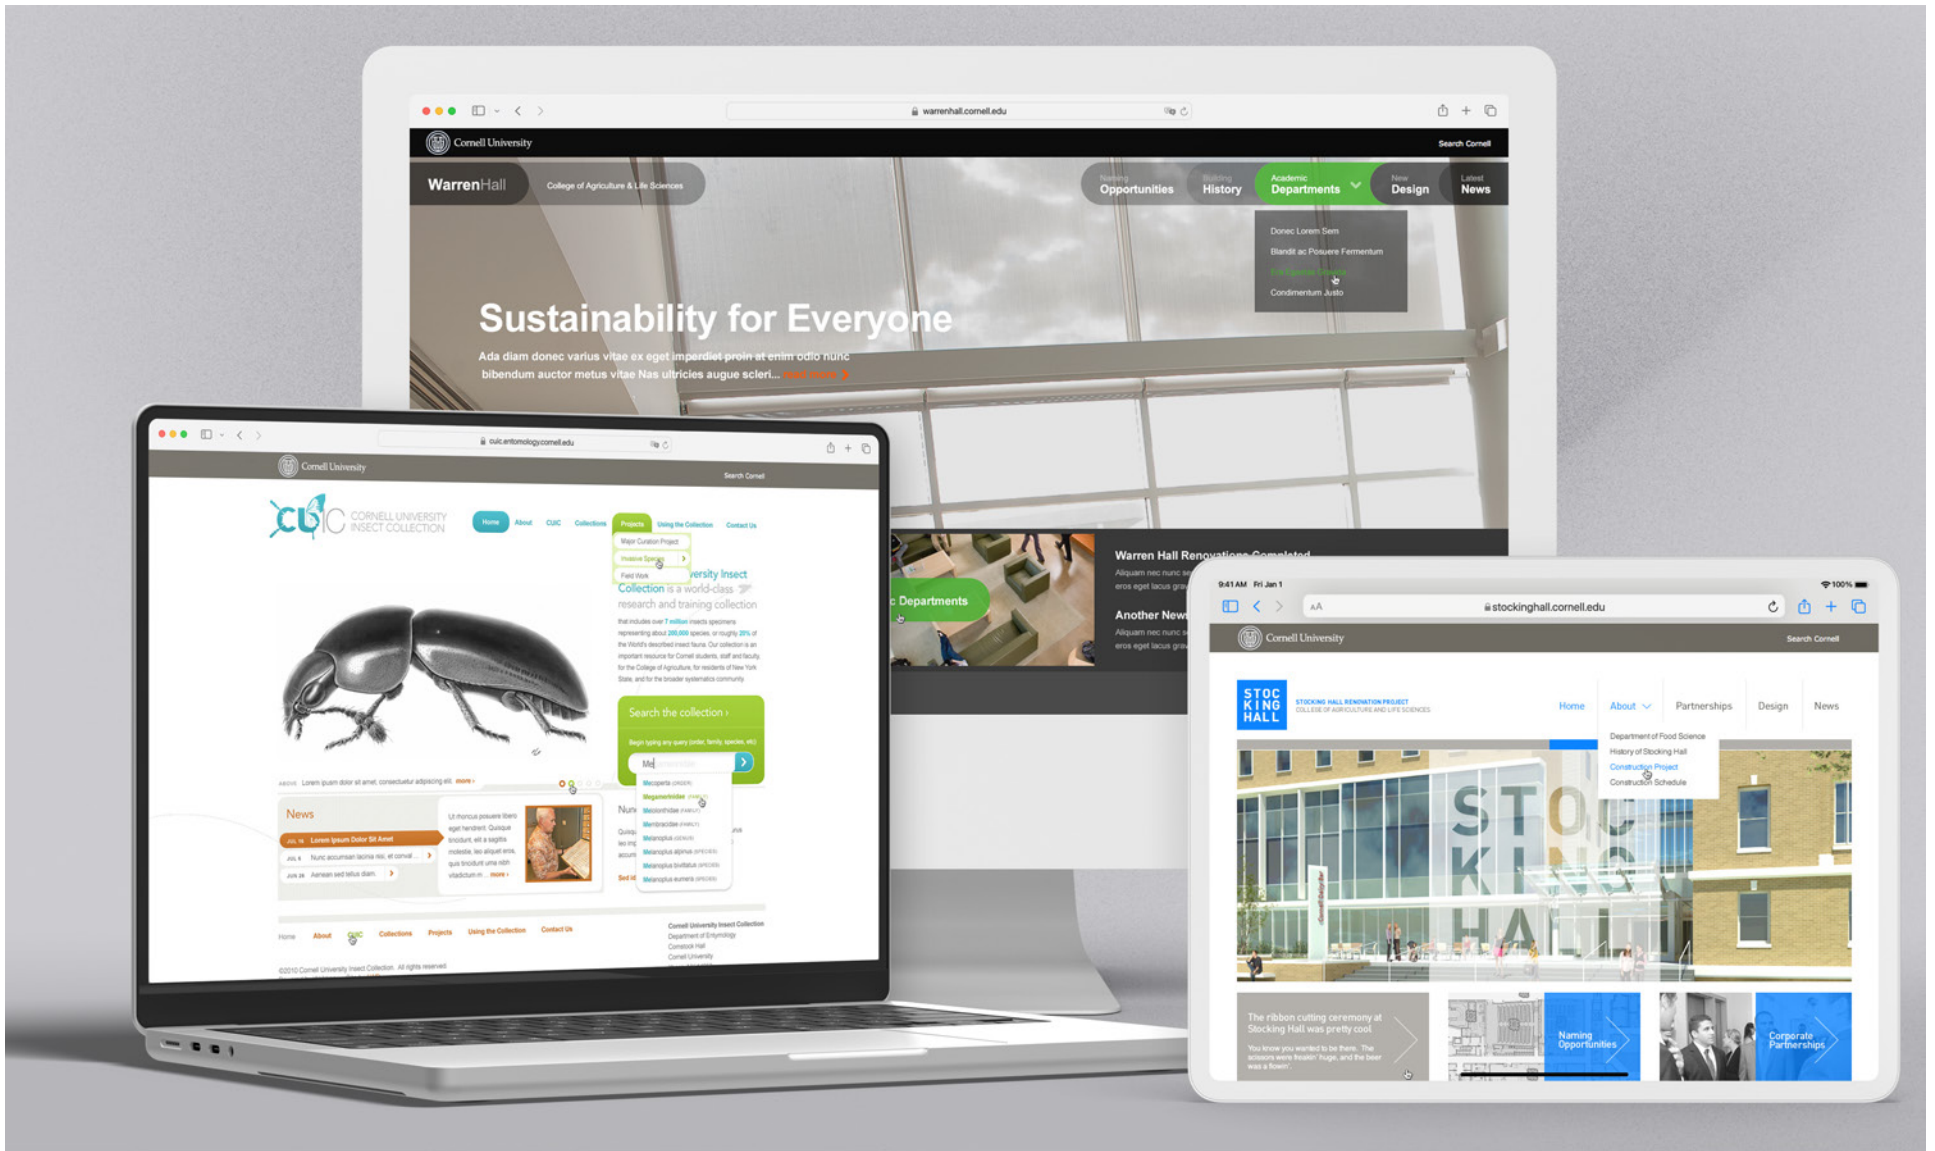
warrenhall.cornell.edu

Cornell University

Search Cornell

WarrenHall College of Agriculture & Life Sciences

Naming Opportunities

Building History

Academic Departments

New Design

Latest News

Donec Lorem Sem
Blandit ac Posuere Fermentum
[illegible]
Condimentum Justo

Sustainability for Everyone

Ada diam donec varius vitae ex eget imperdiet proin at enim odio nunc bibendum auctor metus vitae Nas ultricies augue scleri... read more

Departments

Warren Hall Renovations Completed
Aliquam nec nunc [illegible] eros eget lacus gra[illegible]

Another News
Aliquam nec nunc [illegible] eros eget lacus gra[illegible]

cuic.entomology.cornell.edu

Cornell University

Search Cornell

CUIC CORNELL UNIVERSITY INSECT COLLECTION

Home About CUIC Collections Projects Using the Collection Contact Us

Major Curation Project
Invasive Species
Field Work

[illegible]ersity Insect Collection is a world-class research and training collection

that includes over 7 million insects specimens representing about 200,000 species, or roughly 20% of the World's described insect fauna. Our collection is an important resource for Cornell students, staff and faculty, for the College of Agriculture, for residents of New York State, and for the broader systematics community.

Search the collection ›

Begin typing any query (order, family, species, etc)

Me

Mecoptera (ORDER)
Megamerinidae (FAMILY)
Melolonthidae (FAMILY)
Membracidae (FAMILY)
Melanoplus (GENUS)
Melanoplus alpinus (SPECIES)
Melanoplus bivittatus (SPECIES)
Melanoplus eumera (SPECIES)

ABOVE: Lorem ipsum dolor sit amet, consectetur adipiscing elit. more ›

News

JUL 16 Lorem Ipsum Dolor Sit Amet
JUL 4 Nunc accumsan lacinia nisi, et conval...
JUN 26 Aenean sed tellus diam.

Ut rhoncus posuere libero eget hendrerit. Quisque tincidunt, elit a sagittis molestie, leo aliquet eros, quis tincidunt urna nibh vitadictum m... more ›

Home About CUIC Collections Projects Using the Collection Contact Us

Cornell University Insect Collection
Department of Entomology
Comstock Hall
Cornell University

©2010 Cornell University Insect Collection. All rights reserved.

9:41 AM Fri Jan 1

100%

AA

stockinghall.cornell.edu

Cornell University

Search Cornell

STOC KING HALL

STOCKING HALL RENOVATION PROJECT
COLLEGE OF AGRICULTURE AND LIFE SCIENCES

Home About Partnerships Design News

Department of Food Science
History of Stocking Hall
Construction Project
Construction Schedule

STOC KING HA

The ribbon cutting ceremony at Stocking Hall was pretty cool

You know you wanted to be there. The scissors were freakin' huge, and the beer was a flowin'.

Naming Opportunities

Corporate Partnerships